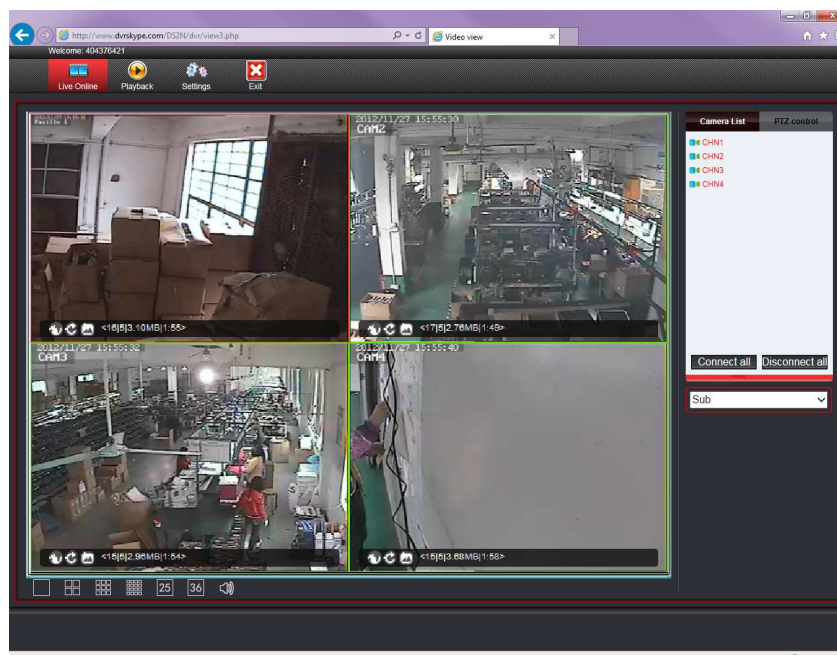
http://www.dvrskype.com/DS2N/dvr/view3.php
Video view
Welcome: 404376421
Live Online
Playback
Settings
Exit
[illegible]
2012/11/27 15:55:30
CAM2
<16|5|3.10MB|1:55>
<17|5|2.76MB|1:49>
2012/11/27 15:55:32
CAM3
2012/11/27 15:55:40
CAM4
<15|5|2.96MB|1:54>
<15|5|3.68MB|1:58>
25
36
Camera List
PTZ control
CHN1
CHN2
CHN3
CHN4
Connect all
Disconnect all
Sub